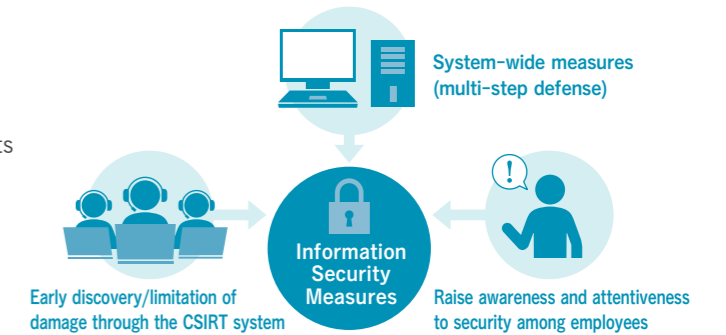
ts

System-wide measures (multi-step defense)

Information Security Measures

Early discovery/limitation of damage through the CSIRT system

Raise awareness and attentiveness to security among employees